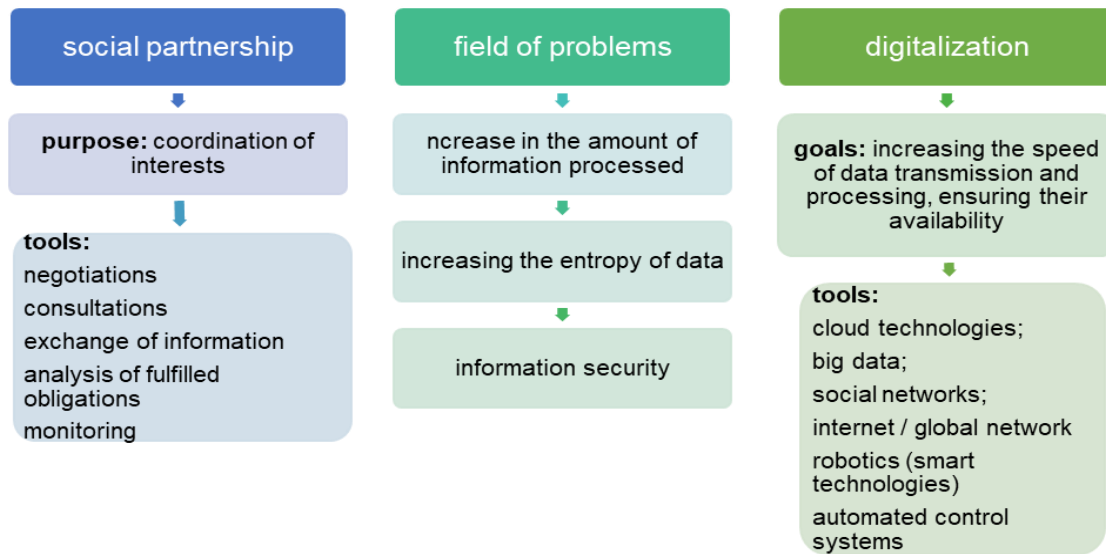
social partnership

purpose: coordination of interests

tools:
negotiations
consultations
exchange of information
analysis of fulfilled obligations
monitoring

field of problems

ncrease in the amount of information processed

increasing the entropy of data

information security

digitalization

goals: increasing the speed of data transmission and processing, ensuring their availability

tools:
cloud technologies;
big data;
social networks;
internet / global network
robotics (smart technologies)
automated control systems